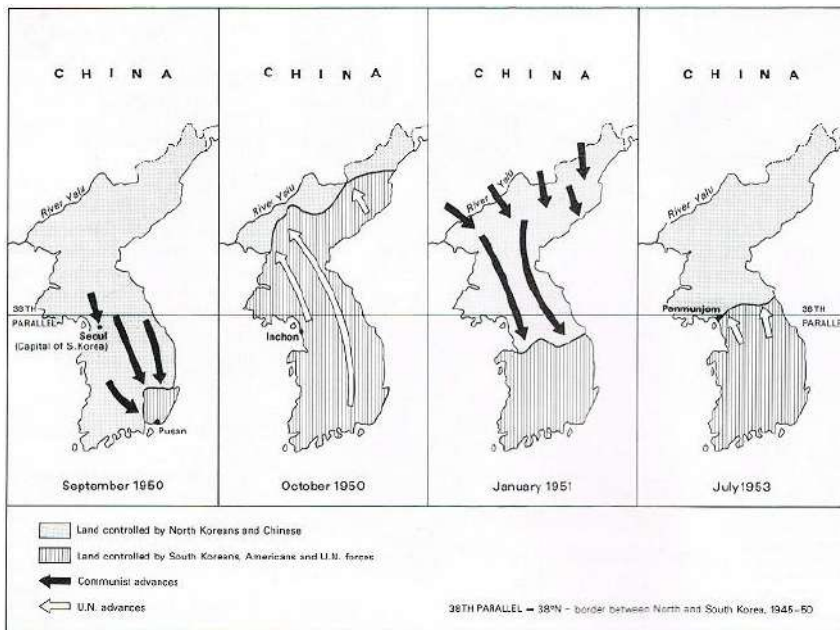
C H I N A

River Yalu

38TH PARALLEL

Seoul (Capital of S.Korea)

Pusan

September 1950

C H I N A

River Yalu

Inchon

October 1950

C H I N A

River Yalu

January 1951

C H I N A

River Yalu

Panmunjom

38TH PARALLE

July 1953

Land controlled by North Koreans and Chinese

Land controlled by South Koreans, Americans and U.N. forces

Communist advances

U.N. advances

38TH PARALLEL = 38°N - border between North and South Korea, 1945-50